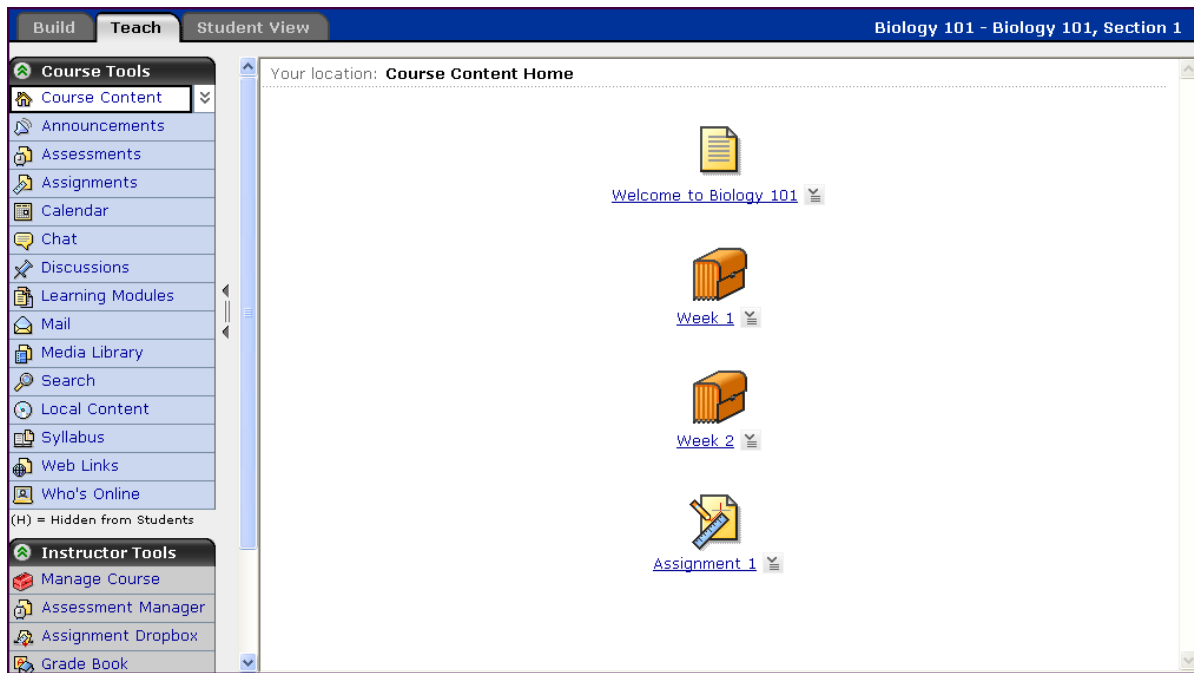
Build Teach Student View

Biology 101 - Biology 101, Section 1

Course Tools
Course Content
Announcements
Assessments
Assignments
Calendar
Chat
Discussions
Learning Modules
Mail
Media Library
Search
Local Content
Syllabus
Web Links
Who's Online
(H) = Hidden from Students

Instructor Tools
Manage Course
Assessment Manager
Assignment Dropbox
Grade Book

Your location: Course Content Home

Welcome to Biology 101

Week 1

Week 2

Assignment 1